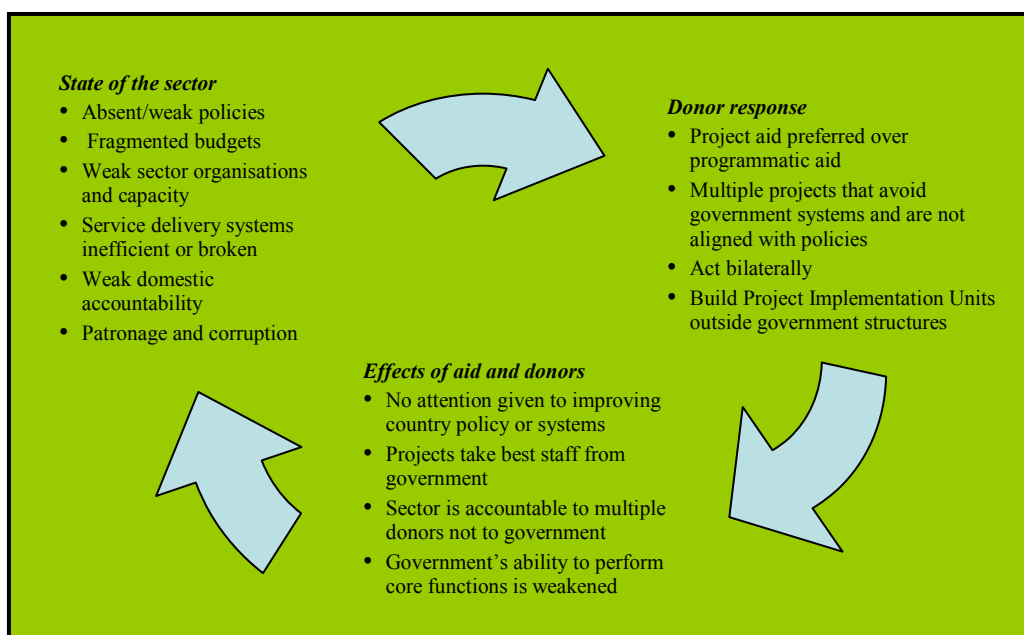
*State of the sector*
- Absent/weak policies
- Fragmented budgets
- Weak sector organisations and capacity
- Service delivery systems inefficient or broken
- Weak domestic accountability
- Patronage and corruption

*Donor response*
- Project aid preferred over programmatic aid
- Multiple projects that avoid government systems and are not aligned with policies
- Act bilaterally
- Build Project Implementation Units outside government structures

*Effects of aid and donors*
- No attention given to improving country policy or systems
- Projects take best staff from government
- Sector is accountable to multiple donors not to government
- Government's ability to perform core functions is weakened